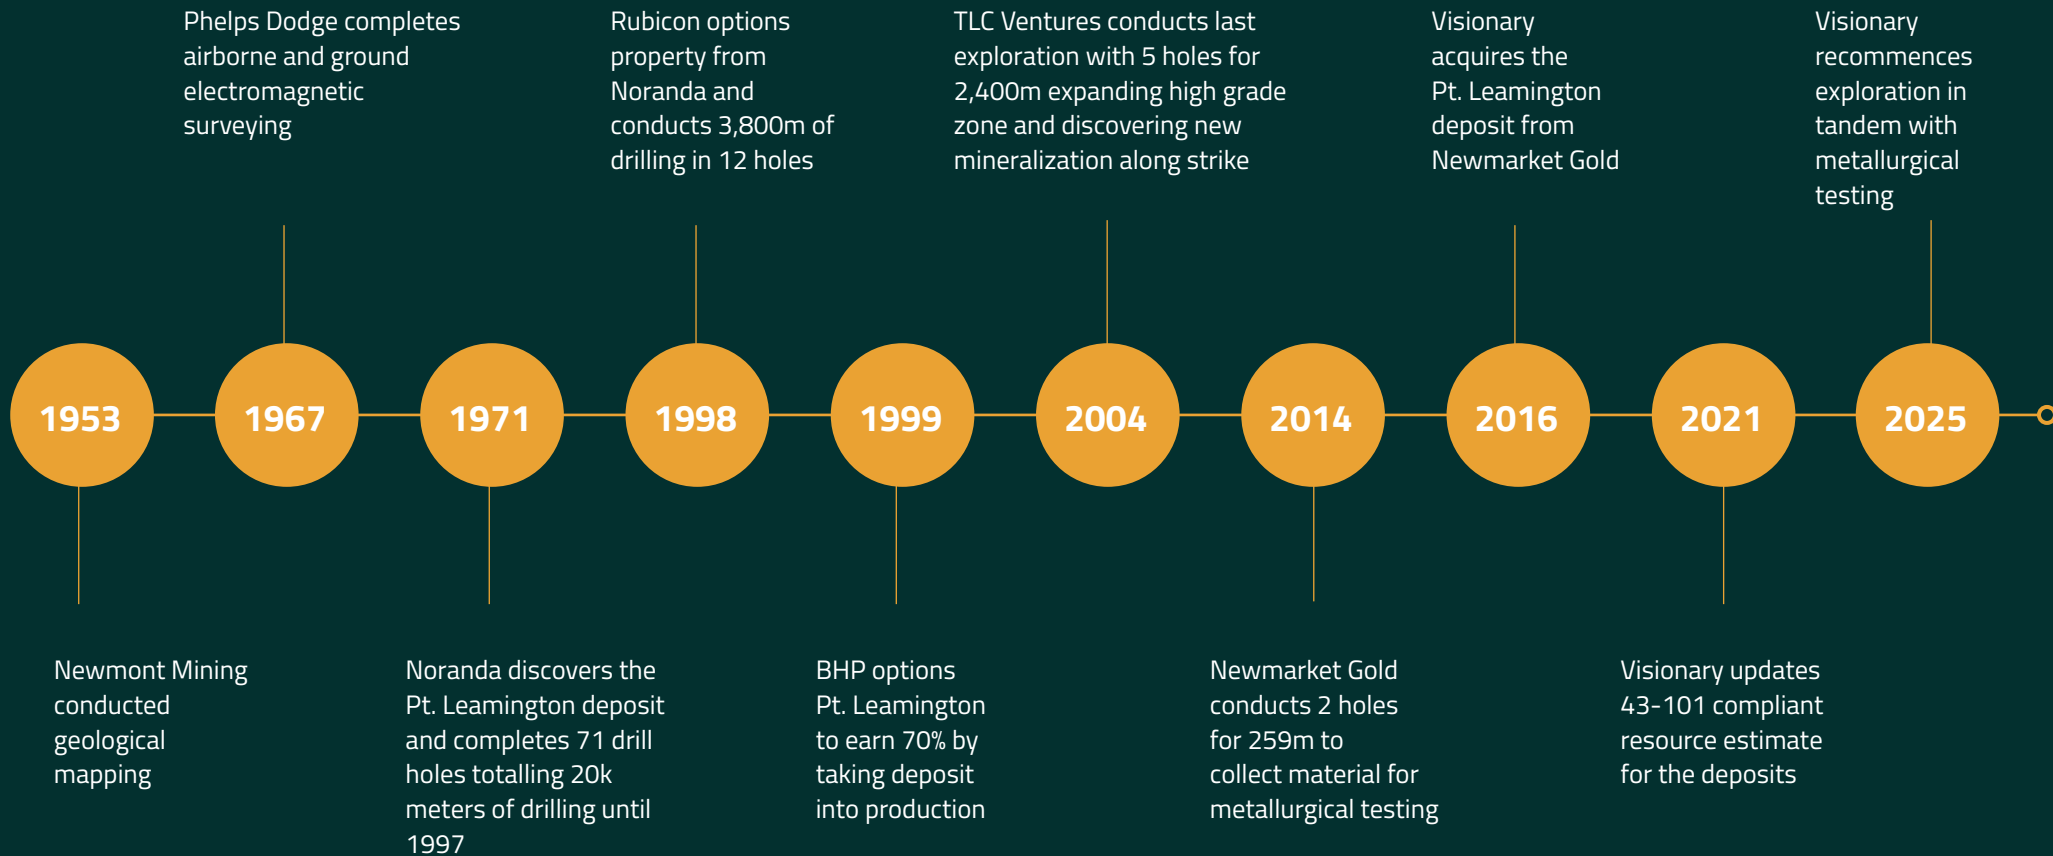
Phelps Dodge completes airborne and ground electromagnetic surveying

Rubicon options property from Noranda and conducts 3,800m of drilling in 12 holes

TLC Ventures conducts last exploration with 5 holes for 2,400m expanding high grade zone and discovering new mineralization along strike

Visionary acquires the Pt. Leamington deposit from Newmarket Gold

Visionary recommences exploration in tandem with metallurgical testing

1953

1967

1971

1998

1999

2004

2014

2016

2021

2025

Newmont Mining conducted geological mapping

Noranda discovers the Pt. Leamington deposit and completes 71 drill holes totalling 20k meters of drilling until 1997

BHP options Pt. Leamington to earn 70% by taking deposit into production

Newmarket Gold conducts 2 holes for 259m to collect material for metallurgical testing

Visionary updates 43-101 compliant resource estimate for the deposits